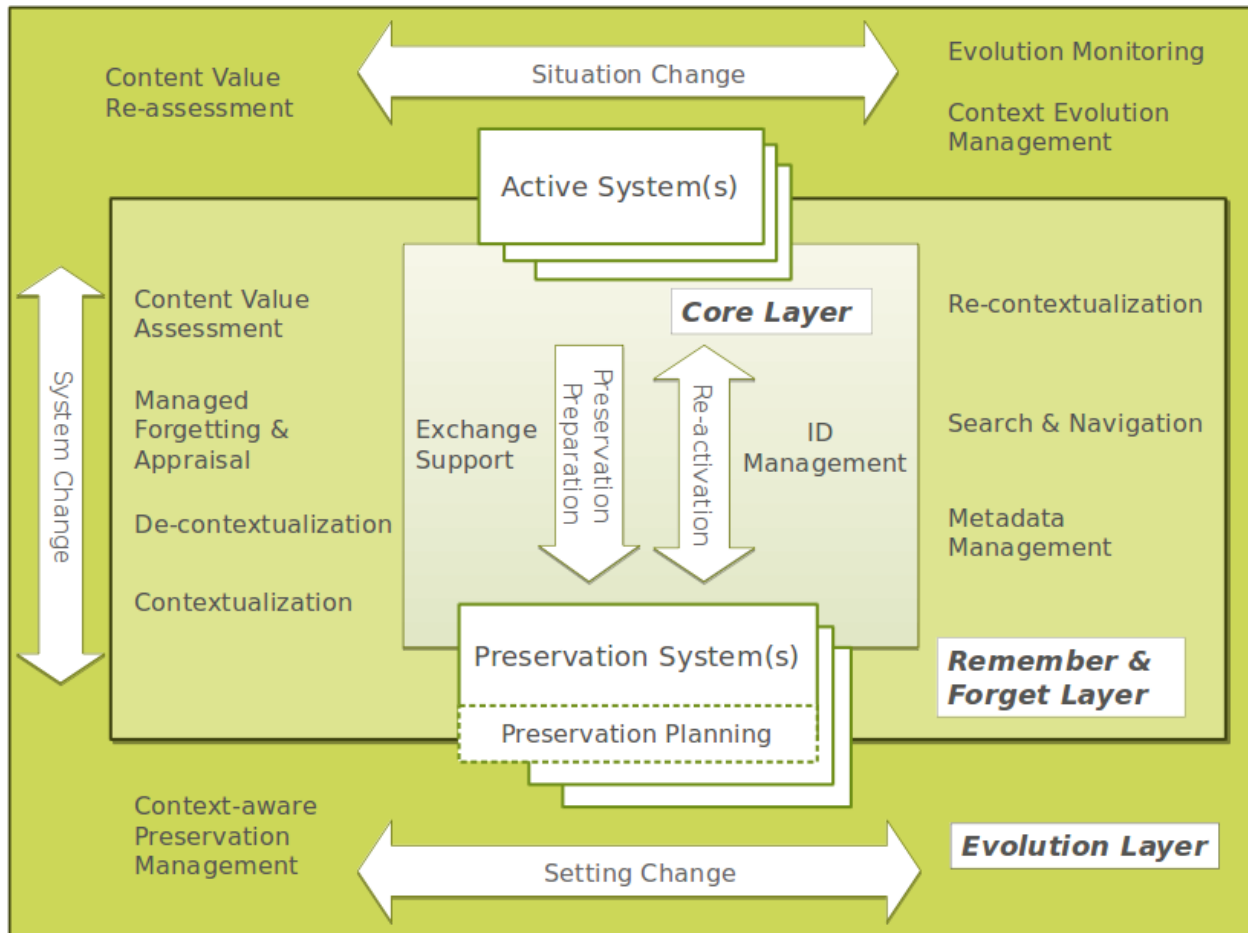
Content Value Re-assessment

Situation Change

Evolution Monitoring

Context Evolution Management

Active System(s)

Core Layer

System Change

Content Value Assessment

Managed Forgetting & Appraisal

De-contextualization

Contextualization

Exchange Support

Preservation Preparation

Re-activation

ID Management

Re-contextualization

Search & Navigation

Metadata Management

Preservation System(s)

Preservation Planning

Remember & Forget Layer

Context-aware Preservation Management

Setting Change

Evolution Layer